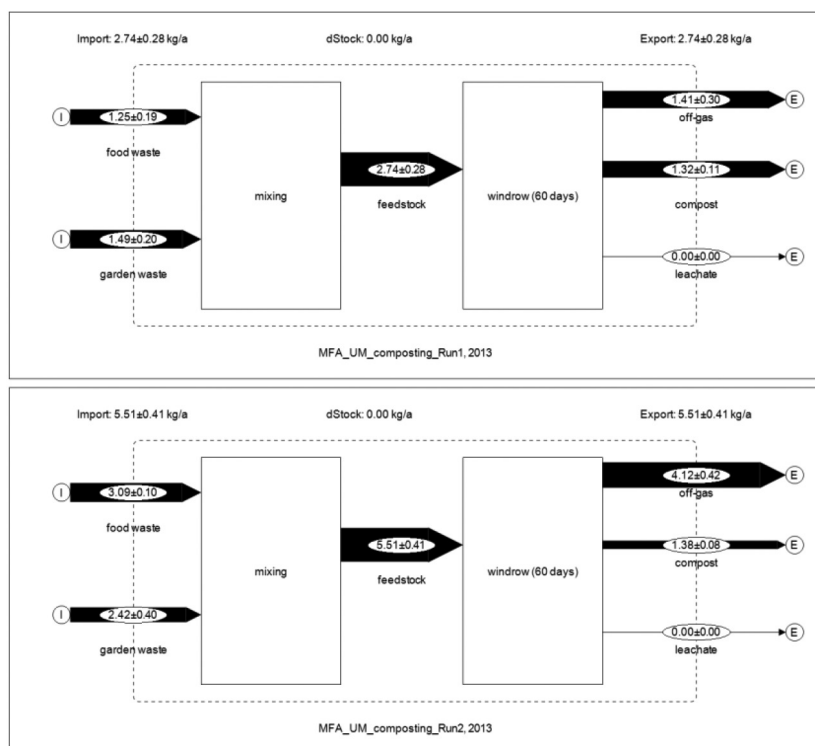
Import: 2.74±0.28 kg/a

dStock: 0.00 kg/a

Export: 2.74±0.28 kg/a

I

1.25±0.19

food waste

mixing

2.74±0.28

feedstock

windrow (60 days)

1.41±0.30

off-gas

E

1.32±0.11

compost

E

0.00±0.00

leachate

E

I

1.49±0.20

garden waste

MFA_UM_composting_Run1, 2013

Import: 5.51±0.41 kg/a

dStock: 0.00 kg/a

Export: 5.51±0.41 kg/a

I

3.09±0.10

food waste

mixing

5.51±0.41

feedstock

windrow (60 days)

4.12±0.42

off-gas

E

1.38±0.08

compost

E

0.00±0.00

leachate

E

I

2.42±0.40

garden waste

MFA_UM_composting_Run2, 2013